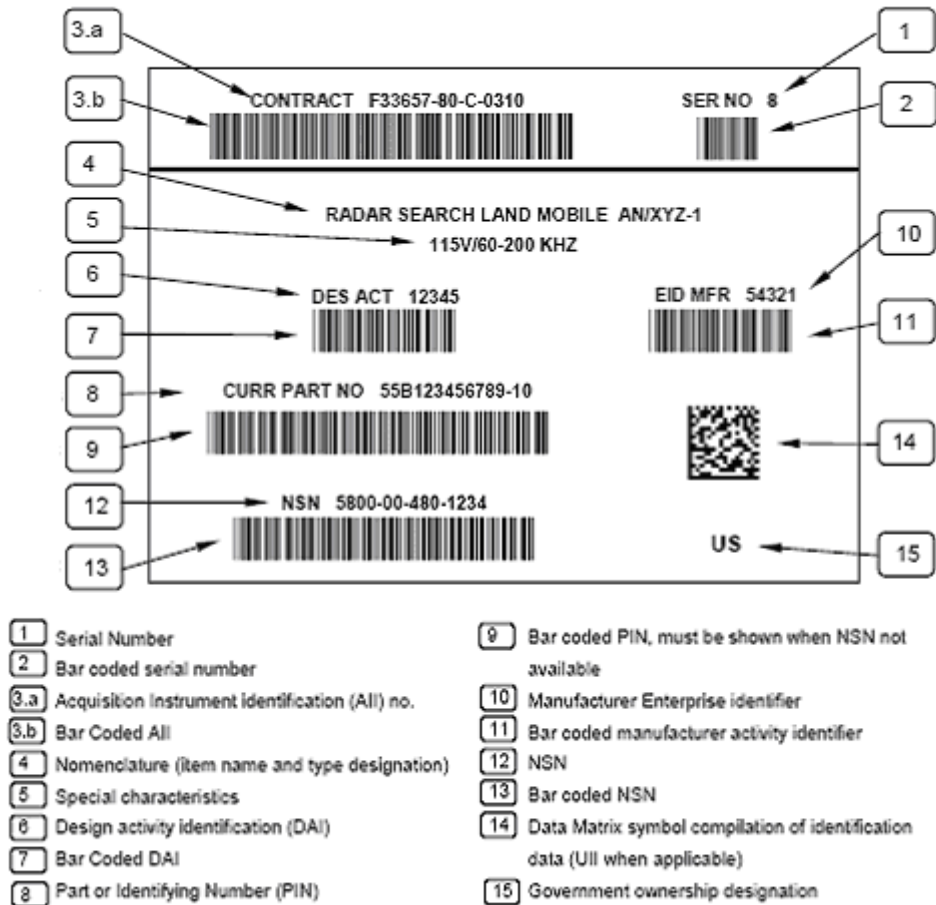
3.a
1
3.b
CONTRACT F33657-80-C-0310
SER NO 8
2
4
RADAR SEARCH LAND MOBILE AN/XYZ-1
5
115V/60-200 KHZ
10
6
DES ACT 12345
EID MFR 54321
7
11
8
CURR PART NO 55B123456789-10
9
14
12
NSN 5800-00-480-1234
13
US
15

1 Serial Number
2 Bar coded serial number
3.a Acquisition Instrument identification (AII) no.
3.b Bar Coded AII
4 Nomenclature (item name and type designation)
5 Special characteristics
6 Design activity identification (DAI)
7 Bar Coded DAI
8 Part or Identifying Number (PIN)

9 Bar coded PIN, must be shown when NSN not available
10 Manufacturer Enterprise identifier
11 Bar coded manufacturer activity identifier
12 NSN
13 Bar coded NSN
14 Data Matrix symbol compilation of identification data (UII when applicable)
15 Government ownership designation